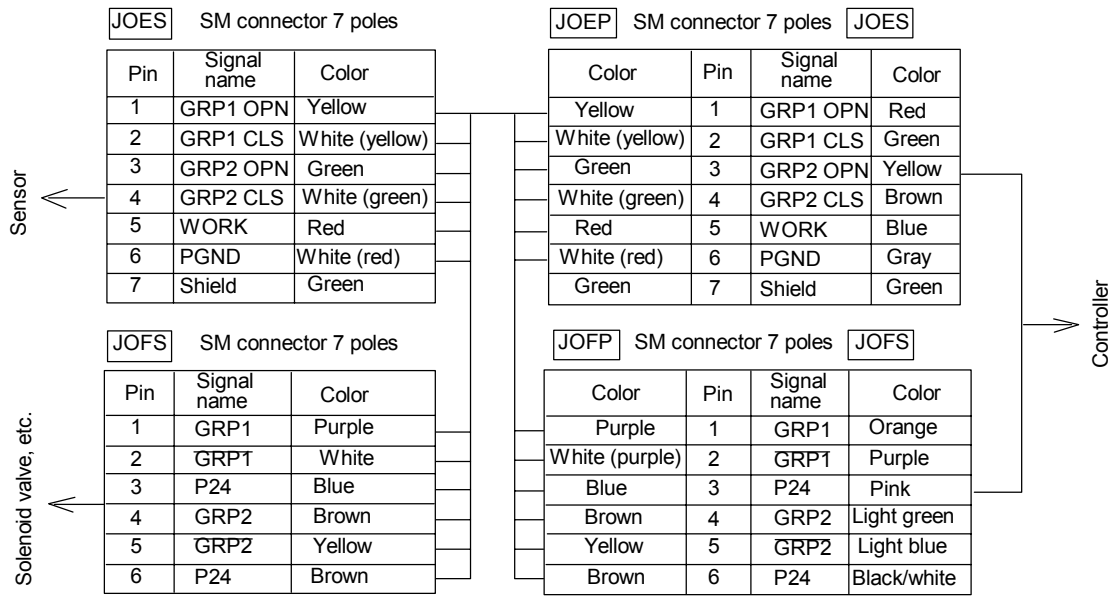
JOES SM connector 7 poles

| Pin | Signal name | Color |
|---|---|---|
| 1 | GRP1 OPN | Yellow |
| 2 | GRP1 CLS | White (yellow) |
| 3 | GRP2 OPN | Green |
| 4 | GRP2 CLS | White (green) |
| 5 | WORK | Red |
| 6 | PGND | White (red) |
| 7 | Shield | Green |

Sensor

JOEP SM connector 7 poles JOES

| Color | Pin | Signal name | Color |
|---|---|---|---|
| Yellow | 1 | GRP1 OPN | Red |
| White (yellow) | 2 | GRP1 CLS | Green |
| Green | 3 | GRP2 OPN | Yellow |
| White (green) | 4 | GRP2 CLS | Brown |
| Red | 5 | WORK | Blue |
| White (red) | 6 | PGND | Gray |
| Green | 7 | Shield | Green |

Controller

JOFS SM connector 7 poles

| Pin | Signal name | Color |
|---|---|---|
| 1 | GRP1 | Purple |
| 2 | $\overline{GRP1}$ | White |
| 3 | P24 | Blue |
| 4 | GRP2 | Brown |
| 5 | $\overline{GRP2}$ | Yellow |
| 6 | P24 | Brown |

Solenoid valve, etc.

JOFP SM connector 7 poles JOFS

| Color | Pin | Signal name | Color |
|---|---|---|---|
| Purple | 1 | GRP1 | Orange |
| White (purple) | 2 | $\overline{GRP1}$ | Purple |
| Blue | 3 | P24 | Pink |
| Brown | 4 | GRP2 | Light green |
| Yellow | 5 | $\overline{GRP2}$ | Light blue |
| Brown | 6 | P24 | Black/white |